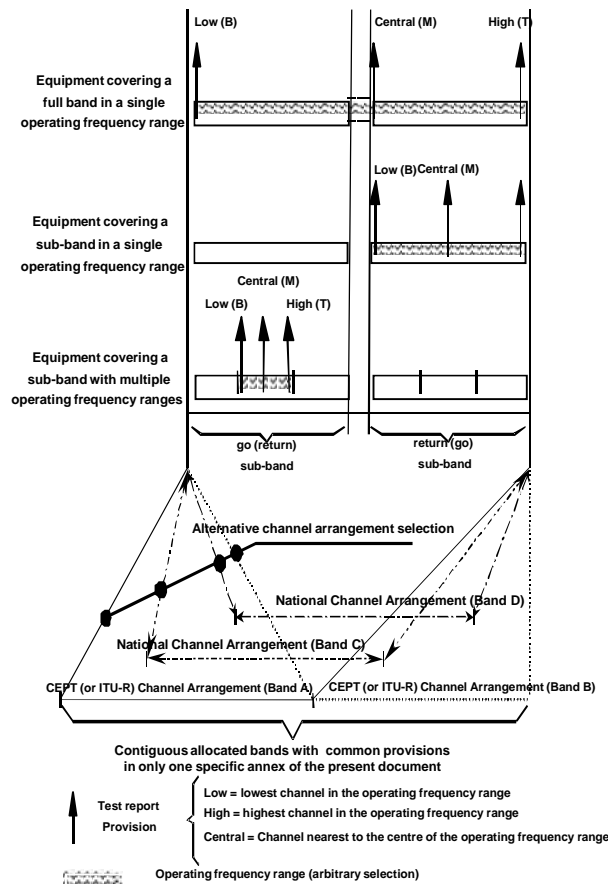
Low (B)

Central (M)

High (T)

Equipment covering a full band in a single operating frequency range

Low (B)

Central (M)

Equipment covering a sub-band in a single operating frequency range

Central (M)

Low (B)

High (T)

Equipment covering a sub-band with multiple operating frequency ranges

go (return) sub-band

return (go) sub-band

Alternative channel arrangement selection

National Channel Arrangement (Band D)

National Channel Arrangement (Band C)

CEPT (or ITU-R) Channel Arrangement (Band A)

CEPT (or ITU-R) Channel Arrangement (Band B)

Contiguous allocated bands with common provisions in only one specific annex of the present document

Test report Provision

Low = lowest channel in the operating frequency range

High = highest channel in the operating frequency range

Central = Channel nearest to the centre of the operating frequency range

Operating frequency range (arbitrary selection)